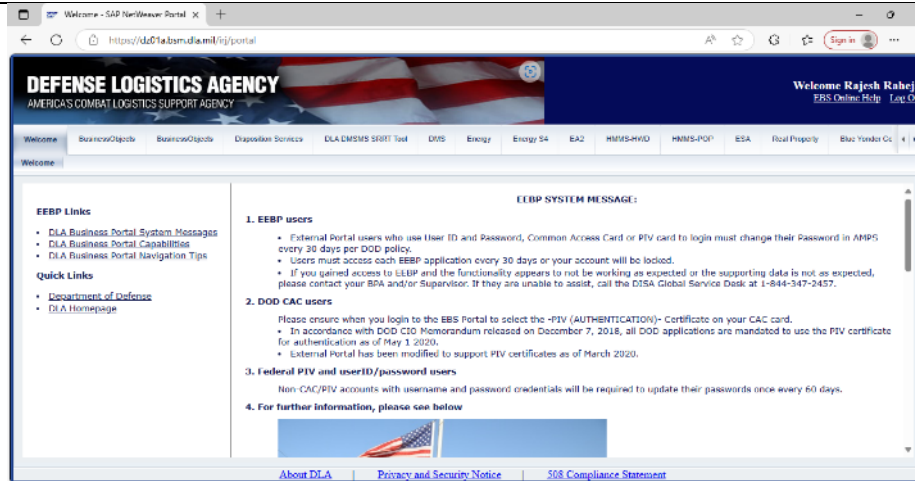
Welcome - SAP NetWeaver Portal

https://dz01a.bsm.dla.mil/irj/portal

Sign in

DEFENSE LOGISTICS AGENCY
AMERICA'S COMBAT LOGISTICS SUPPORT AGENCY

Welcome Rajesh Rahej
EBS Online Help Log O

Welcome | BusinessObjects | BusinessObjects | Disposition Services | DLA DMSMS SRRT Tool | DMS | Energy | Energy S4 | EA2 | HMMS-HWD | HMMS-POP | ESA | Real Property | Blue Yonder Cc

Welcome

EEBP Links

- DLA Business Portal System Messages
- DLA Business Portal Capabilities
- DLA Business Portal Navigation Tips

Quick Links

- Department of Defense
- DLA Homepage

EEBP SYSTEM MESSAGE:

1. EEBP users

- External Portal users who use User ID and Password, Common Access Card or PIV card to login must change their Password in AMPS every 30 days per DOD policy.
- Users must access each EEBP application every 30 days or your account will be locked.
- If you gained access to EEBP and the functionality appears to not be working as expected or the supporting data is not as expected, please contact your BPA and/or Supervisor. If they are unable to assist, call the DISA Global Service Desk at 1-844-347-2457.

2. DOD CAC users

Please ensure when you login to the EBS Portal to select the -PIV (AUTHENTICATION)- Certificate on your CAC card.
- In accordance with DOD CIO Memorandum released on December 7, 2018, all DOD applications are mandated to use the PIV certificate for authentication as of May 1 2020.
- External Portal has been modified to support PIV certificates as of March 2020.

3. Federal PIV and userID/password users

Non-CAC/PIV accounts with username and password credentials will be required to update their passwords once every 60 days.

4. For further information, please see below

About DLA | Privacy and Security Notice | 508 Compliance Statement